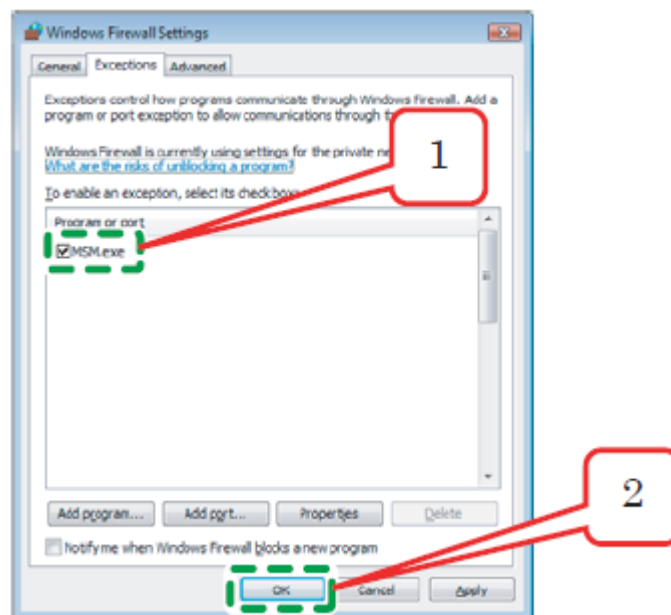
Windows Firewall Settings

General | Exceptions | Advanced

Exceptions control how programs communicate through Windows Firewall. Add a program or port exception to allow communications through t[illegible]

Windows Firewall is currently using settings for the private ne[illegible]
What are the risks of unblocking a program?

To enable an exception, select its check box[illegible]

Program or port

MSM.exe

1

Add program... | Add port... | Properties | Delete

Notify me when Windows Firewall blocks a new program

2

OK | Cancel | Apply